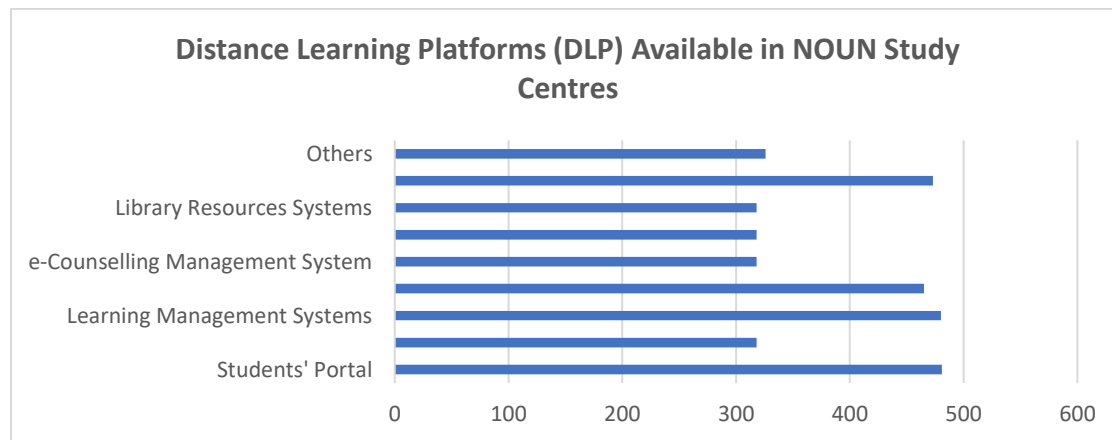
Distance Learning Platforms (DLP) Available in NOUN Study Centres

Others

Library Resources Systems

e-Counselling Management System

Learning Management Systems

Students' Portal

0
100
200
300
400
500
600